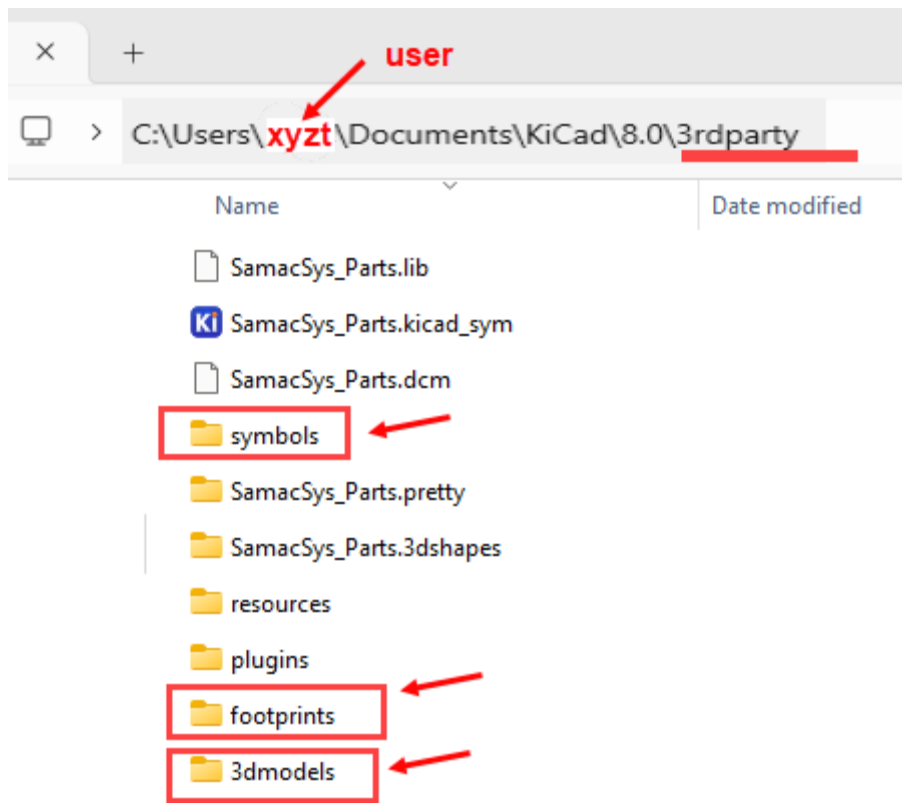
×
+
user
C:\Users\xyzt\Documents\KiCad\8.0\3rdparty

Name
Date modified

SamacSys_Parts.lib
SamacSys_Parts.kicad_sym
SamacSys_Parts.dcm
symbols
SamacSys_Parts.pretty
SamacSys_Parts.3dshapes
resources
plugins
footprints
3dmodels